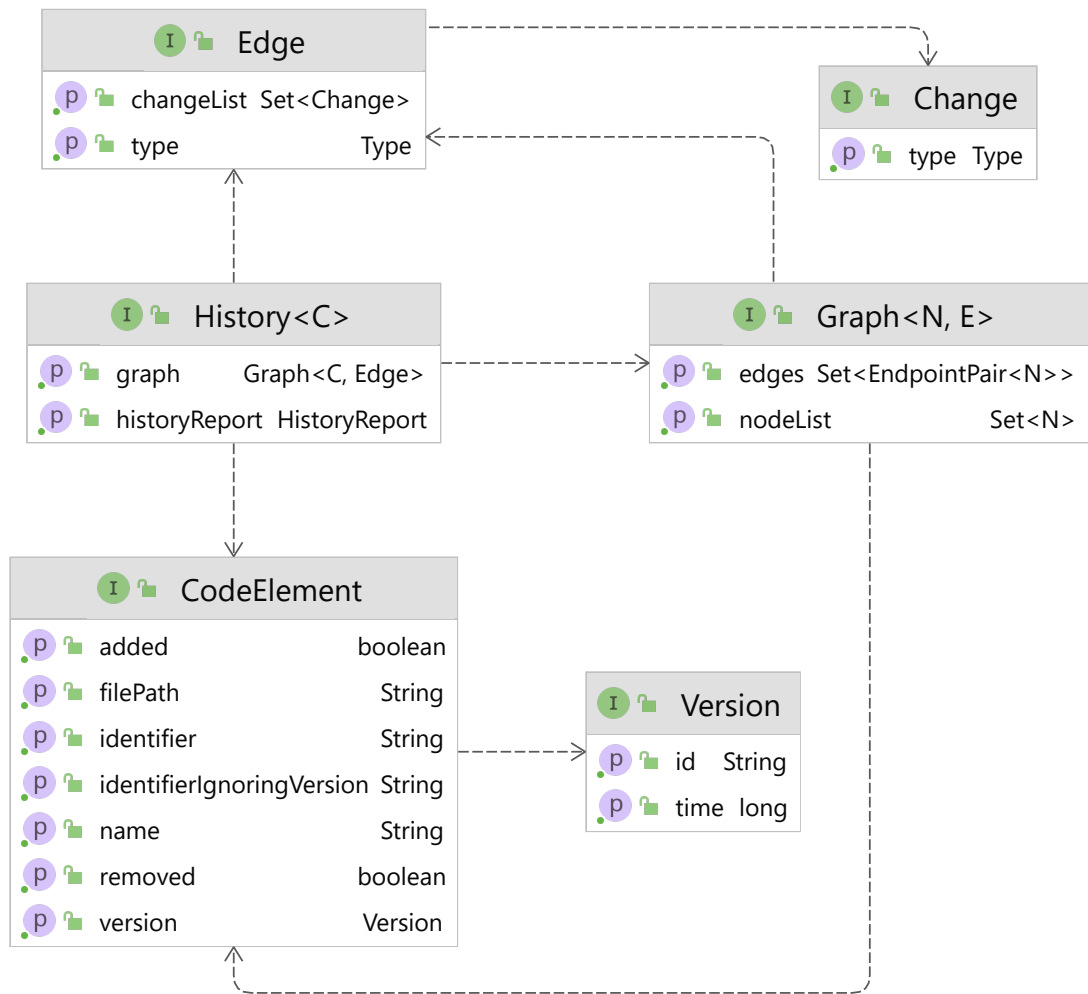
I Edge
p changeList Set<Change>
p type Type

I Change
p type Type

I History<C>
p graph Graph<C, Edge>
p historyReport HistoryReport

I Graph<N, E>
p edges Set<EndpointPair<N>>
p nodeList Set<N>

I CodeElement
p added boolean
p filePath String
p identifier String
p identifierIgnoringVersion String
p name String
p removed boolean
p version Version

I Version
p id String
p time long